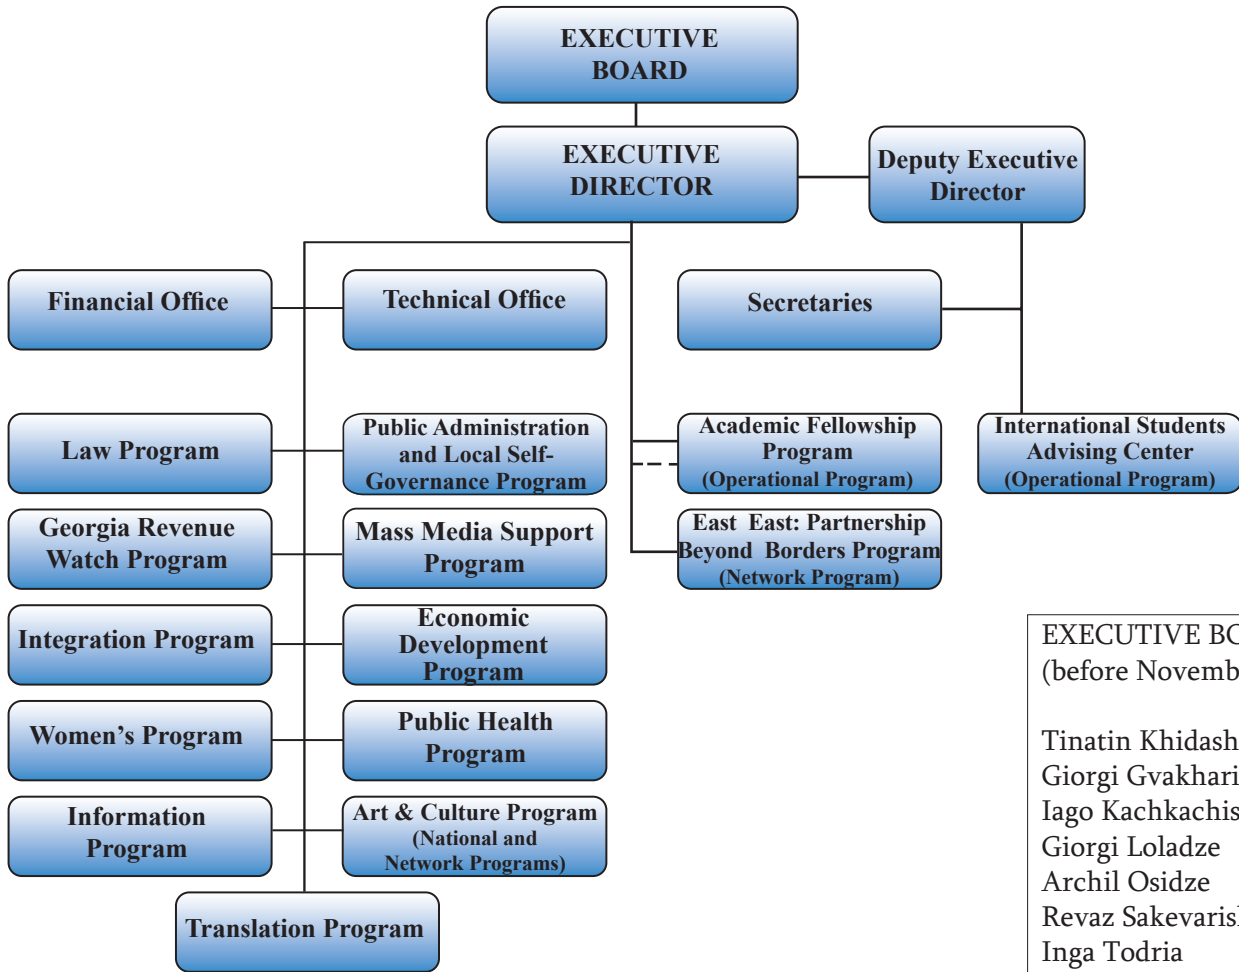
EXECUTIVE BOARD

EXECUTIVE DIRECTOR

Deputy Executive Director

Financial Office

Technical Office

Secretaries

Law Program

Public Administration and Local Self-Governance Program

Academic Fellowship Program (Operational Program)

International Students Advising Center (Operational Program)

Georgia Revenue Watch Program

Mass Media Support Program

East East: Partnership Beyond Borders Program (Network Program)

Integration Program

Economic Development Program

Women's Program

Public Health Program

Information Program

Art & Culture Program (National and Network Programs)

Translation Program

EXECUTIVE BO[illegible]
(before Novemb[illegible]

Tinatin Khidash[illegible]
Giorgi Gvakhari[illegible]
Iago Kachkachis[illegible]
Giorgi Loladze
Archil Osidze
Revaz Sakevaris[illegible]
Inga Todria